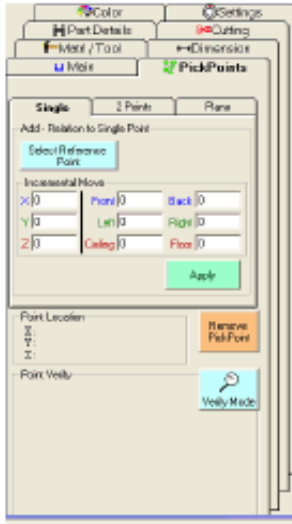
Color
Settings
Part Details
Cutting
Mat'l / Tool
Dimension
Main
PickPoints

Single
2 Points
Plane

Add - Relation to Single Point

Select Reference Point

Incremental Move

X 0
Front 0
Back 0
Y 0
Left 0
Right 0
Z 0
Ceiling 0
Floor 0

Apply

Point Location
X:
Y:
Z:

Remove Pick Point

Point Verify

Verify Mode